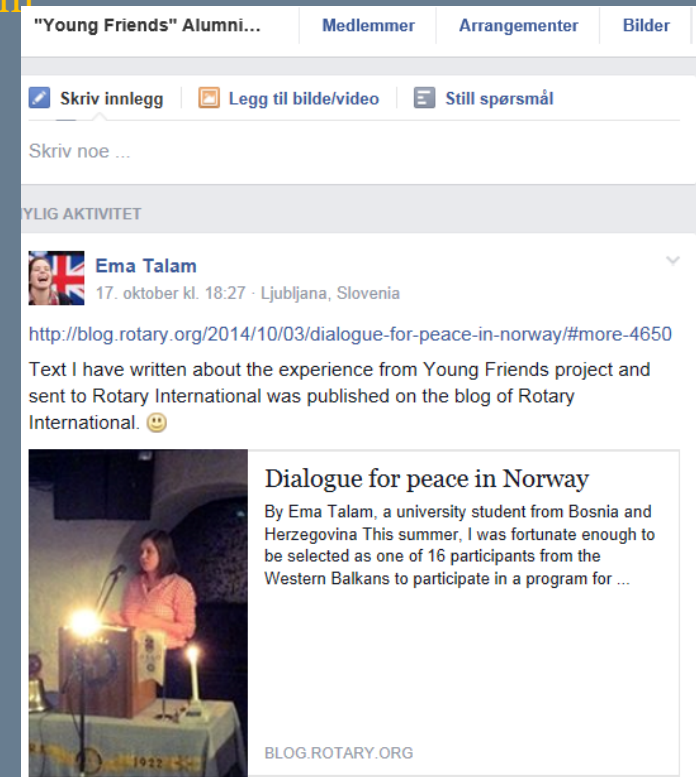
"Young Friends" Alumni... Medlemmer Arrangementer Bilder

Skriv innlegg Legg til bilde/video Still spørsmål

Skriv noe ...

YLIG AKTIVITET

Ema Talam
17. oktober kl. 18:27 · Ljubljana, Slovenia

http://blog.rotary.org/2014/10/03/dialogue-for-peace-in-norway/#more-4650

Text I have written about the experience from Young Friends project and sent to Rotary International was published on the blog of Rotary International. 🙂

Dialogue for peace in Norway

By Ema Talam, a university student from Bosnia and Herzegovina This summer, I was fortunate enough to be selected as one of 16 participants from the Western Balkans to participate in a program for ...

BLOG.ROTARY.ORG